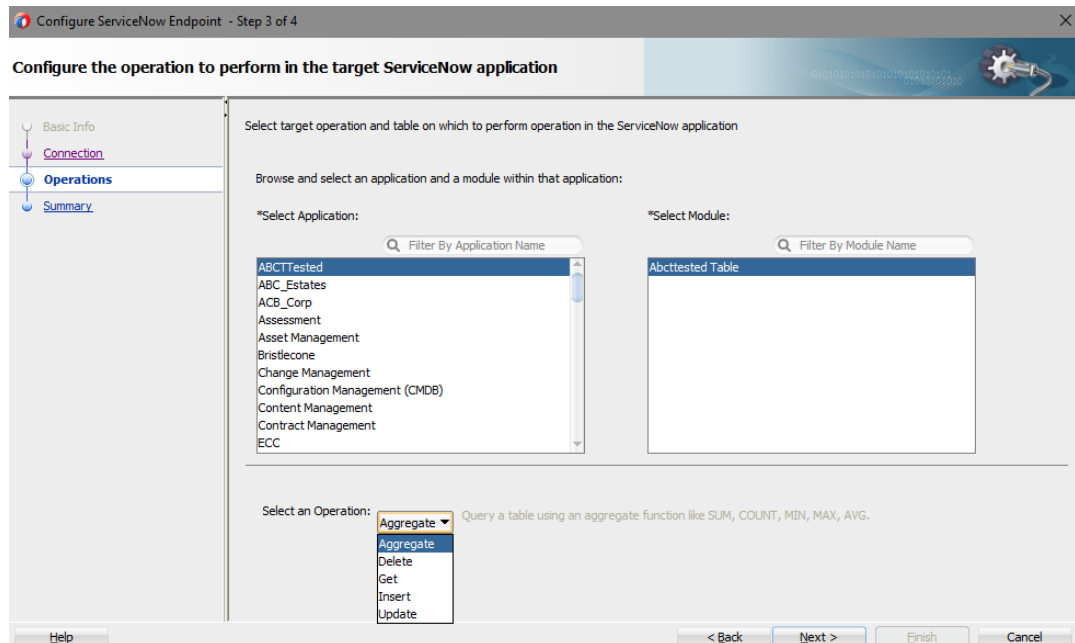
Configure ServiceNow Endpoint - Step 3 of 4

Configure the operation to perform in the target ServiceNow application

Basic Info
Connection
Operations
Summary

Select target operation and table on which to perform operation in the ServiceNow application

Browse and select an application and a module within that application:

*Select Application:

Filter By Application Name

ABCTTested
ABC_Estates
ACB_Corp
Assessment
Asset Management
Bristlecone
Change Management
Configuration Management (CMDB)
Content Management
Contract Management
ECC

*Select Module:

Filter By Module Name

Abcttested Table

Select an Operation: Aggregate

Query a table using an aggregate function like SUM, COUNT, MIN, MAX, AVG.

Aggregate
Delete
Get
Insert
Update

Help

< Back

Next >

Finish

Cancel